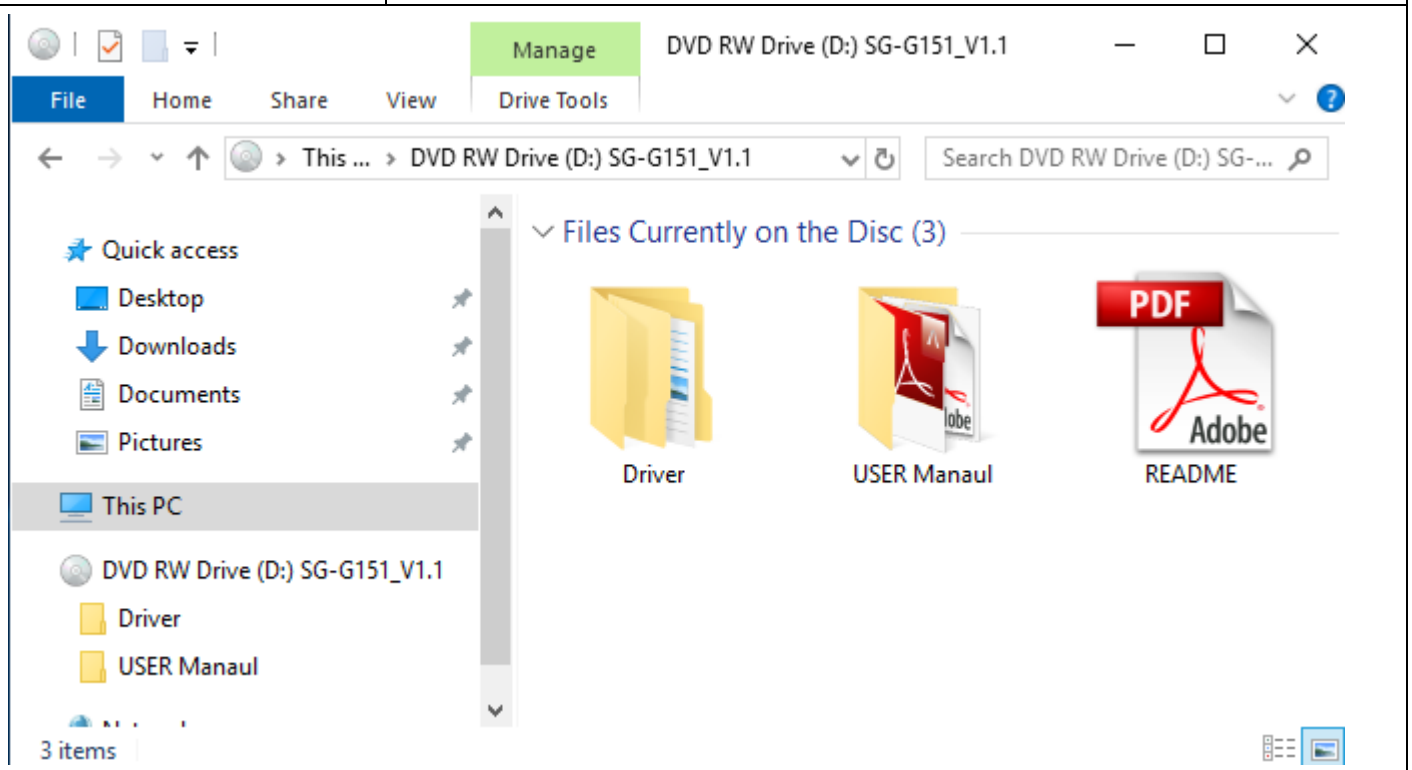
Manage
DVD RW Drive (D:) SG-G151_V1.1
File Home Share View Drive Tools
This ... > DVD RW Drive (D:) SG-G151_V1.1
Search DVD RW Drive (D:) SG-...

Quick access
Desktop
Downloads
Documents
Pictures
This PC
DVD RW Drive (D:) SG-G151_V1.1
Driver
USER Manaul
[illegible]

Files Currently on the Disc (3)

Driver
USER Manaul
PDF
Adobe
README

3 items